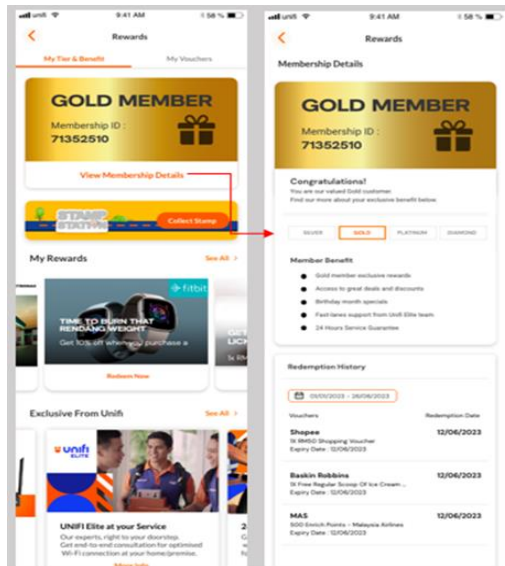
unifi 9:41 AM 58 %

Rewards

My Tier & Benefit

My Vouchers

GOLD MEMBER

Membership ID :
71352510

View Membership Details

STAMP STATION

Collect Stamp

My Rewards

See All

fitbit

TIME TO BURN THAT RENDANG WEIGHT

Get 10% off when you purchase a

Redeem Now

Exclusive From Unifi

See All

unifi ELITE

UNIFI Elite at your Service

Our experts, right to your doorstep. Get end-to-end consultation for optimised Wi-Fi connection at your home/premise.

unifi 9:41 AM 58 %

Rewards

Membership Details

GOLD MEMBER

Membership ID :
71352510

Congratulations!

You are our valued Gold customer.
Find our more about your exclusive benefit below

SILVER

GOLD

PLATINUM

DIAMOND

Member Benefit

Gold member exclusive rewards

Access to great deals and discounts

Birthday month specials

Fast-lanes support from Unifi Elite team

24 Hours Service Guarantee

Redemption History

01/01/2023 - 28/06/2023

Vouchers

Redemption Date

Shopee
1X RM50 Shopping Voucher
Expiry Date : 12/06/2023

12/06/2023

Baskin Robbins
1X Free Regular Scoop Of Ice Cream ...
Expiry Date : 12/06/2023

12/06/2023

MAS
500 Enrich Points - Malaysia Airlines
Expiry Date : 12/06/2023

12/06/2023